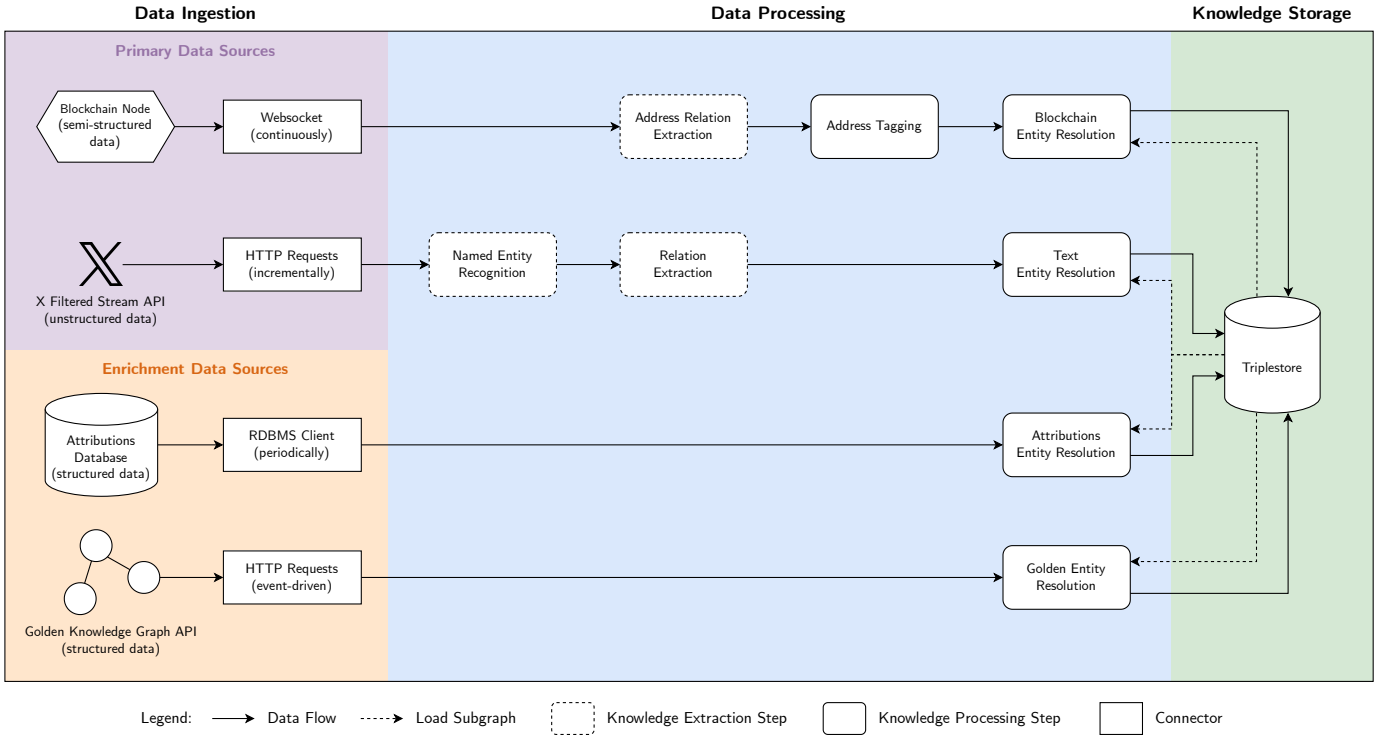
Data Ingestion

Data Processing

Knowledge Storage

Primary Data Sources

Blockchain Node (semi-structured data)

Websocket (continuously)

Address Relation Extraction

Address Tagging

Blockchain Entity Resolution

𝕏

X Filtered Stream API (unstructured data)

HTTP Requests (incrementally)

Named Entity Recognition

Relation Extraction

Text Entity Resolution

Triplestore

Enrichment Data Sources

Attributions Database (structured data)

RDBMS Client (periodically)

Attributions Entity Resolution

Golden Knowledge Graph API (structured data)

HTTP Requests (event-driven)

Golden Entity Resolution

Legend: Data Flow Load Subgraph Knowledge Extraction Step Knowledge Processing Step Connector